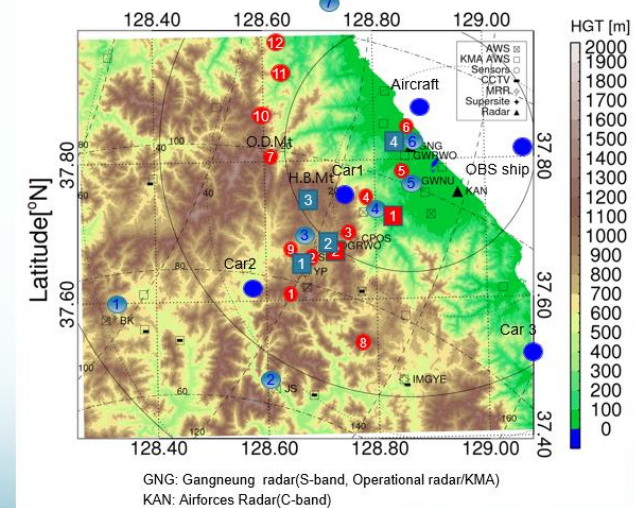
128.40 128.60 128.80 129.00

HGT [m]
2000
1900
1800
1700
1600
1500
1400
1300
1200
1100
1000
900
800
700
600
500
400
300
200
100
0

AWS
KMA AWS
Sensors
CCTV
MRR
Supersite
Radar

Latitude[°N]

37.80
37.60
37.40

Aircraft
O.D.Mt
H.B.Mt
Car1
Car2
Car 3
OBS ship
GNG
GWRWO
GWNU
KAN
CPOS
DGRWO
YP
BK
JS
IMGYE

12 11 10 7 6 5 4 1 3 2 9 8 1
4 6 5 4 3 3 2 1 1 2 3 2

80 40 80 100 60 120 140 160 60 40 20

128.40 128.60 128.80 129.00

GNG: Gangneung radar(S-band, Operational radar/KMA)
KAN: Airforces Radar(C-band)